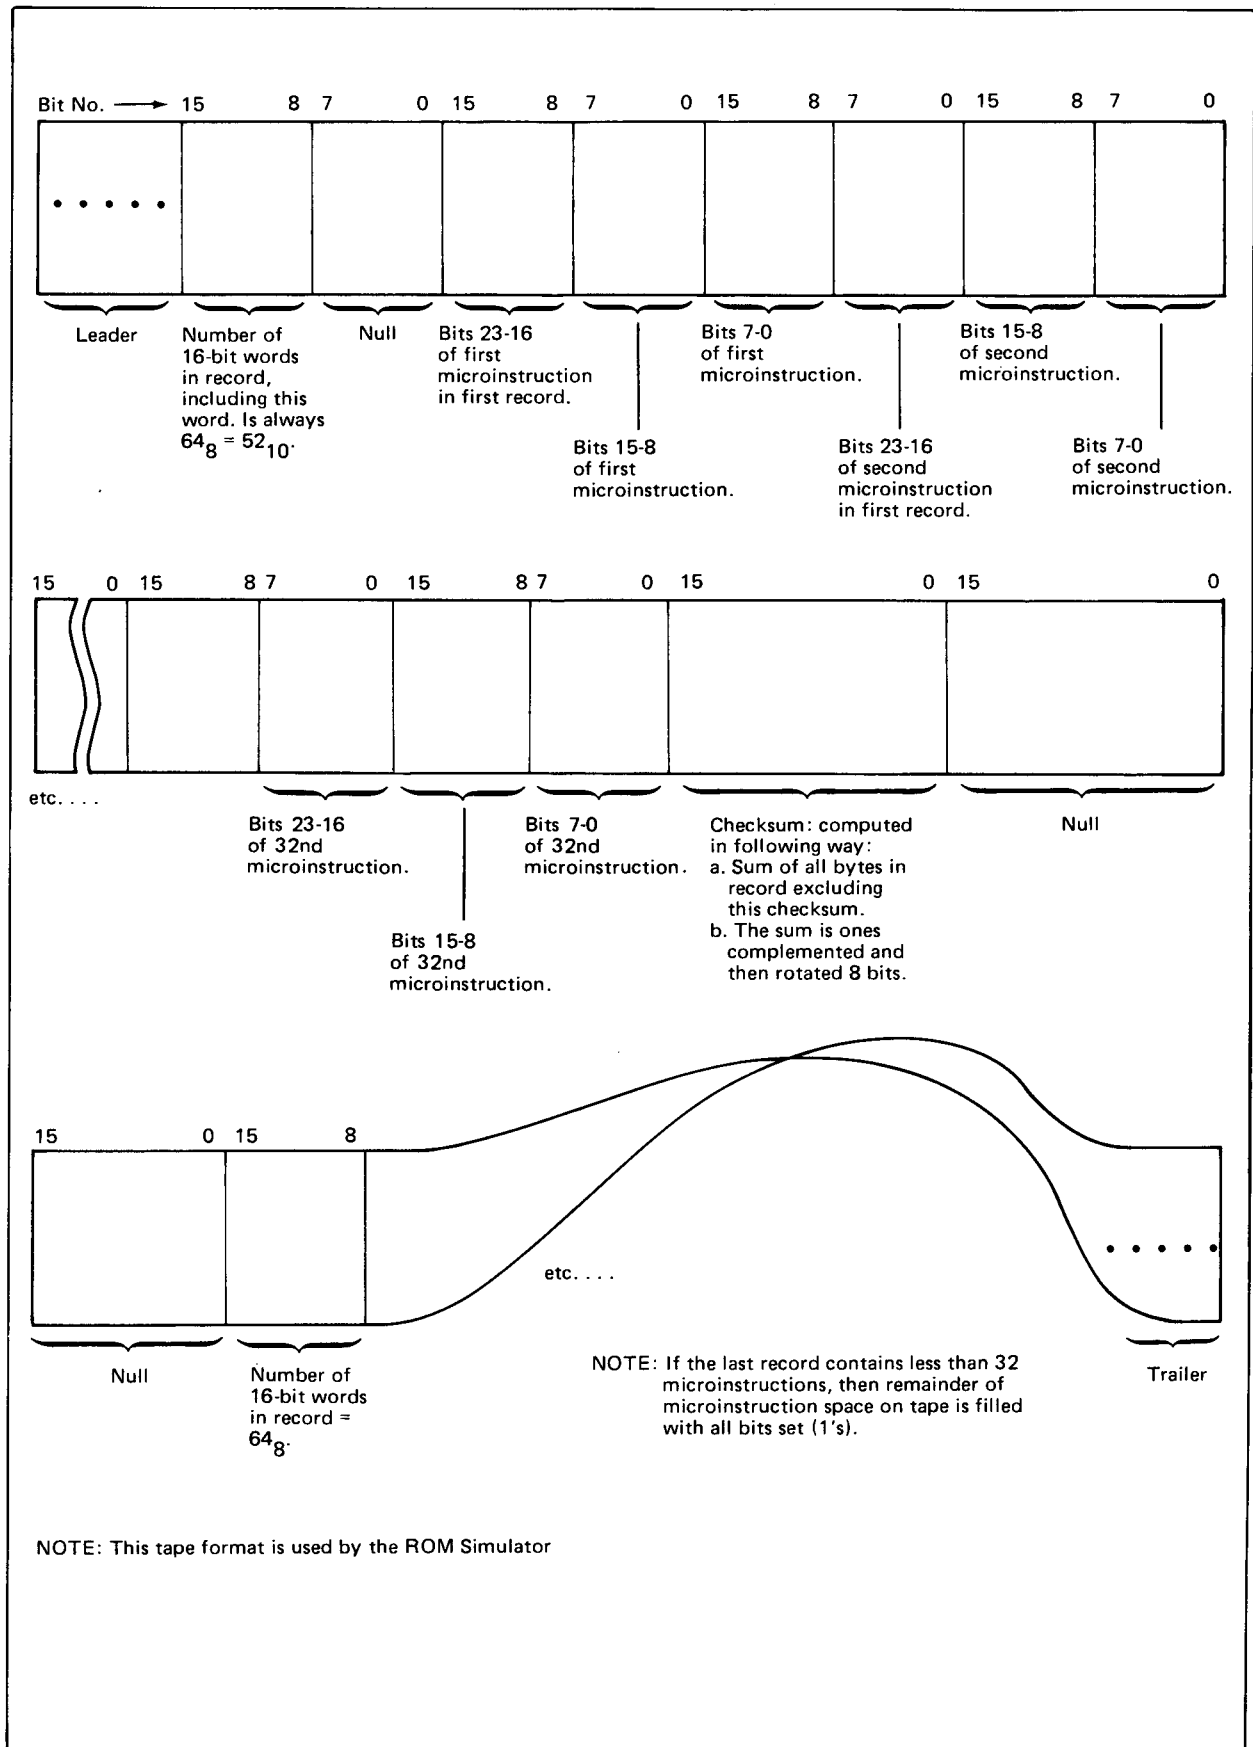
Bit No. ⟶ 15 8 7 0 15 8 7 0 15 8 7 0 15 8 7 0

• • • • •

Leader

Number of 16-bit words in record, including this word. Is always $64_8 = 52_{10}$.

Null

Bits 23-16 of first microinstruction in first record.

Bits 15-8 of first microinstruction.

Bits 7-0 of first microinstruction.

Bits 23-16 of second microinstruction in first record.

Bits 15-8 of second microinstruction.

Bits 7-0 of second microinstruction.

15 0 15 8 7 0 15 8 7 0 15 0 15 0

etc. . . .

Bits 23-16 of 32nd microinstruction.

Bits 15-8 of 32nd microinstruction.

Bits 7-0 of 32nd microinstruction.

Checksum: computed in following way:
a. Sum of all bytes in record excluding this checksum.
b. The sum is ones complemented and then rotated 8 bits.

Null

15 0 15 8

etc. . . .

• • • • •

Null

Number of 16-bit words in record = $64_8$.

NOTE: If the last record contains less than 32 microinstructions, then remainder of microinstruction space on tape is filled with all bits set (1's).

Trailer

NOTE: This tape format is used by the ROM Simulator